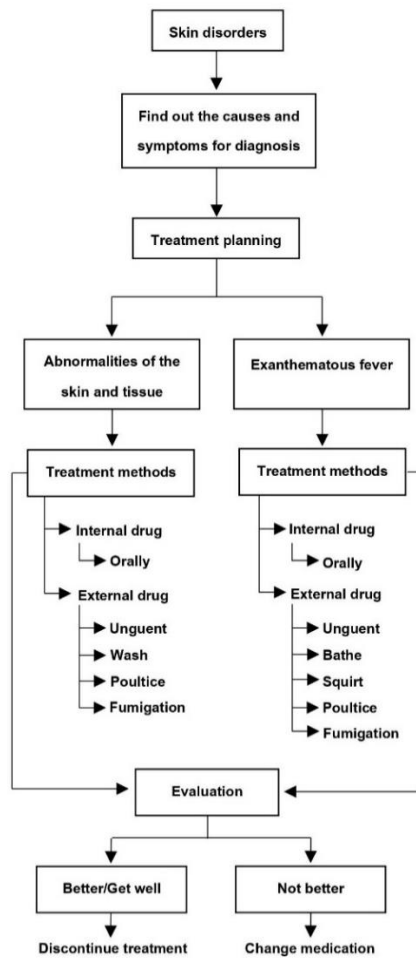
Skin disorders

Find out the causes and symptoms for diagnosis

Treatment planning

Abnormalities of the skin and tissue

Exanthematous fever

Treatment methods

Internal drug

Orally

External drug

Unguent

Wash

Poultice

Fumigation

Treatment methods

Internal drug

Orally

External drug

Unguent

Bathe

Squirt

Poultice

Fumigation

Evaluation

Better/Get well

Not better

Discontinue treatment

Change medication